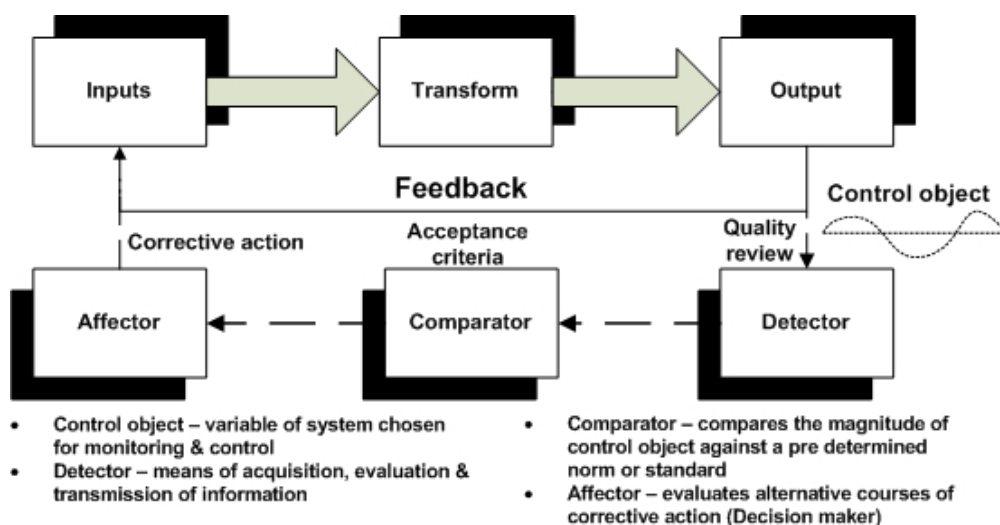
Inputs

Transform

Output

Feedback

Control object

Corrective action

Acceptance criteria

Quality review

Affector

Comparator

Detector

- Control object – variable of system chosen for monitoring & control
- Detector – means of acquisition, evaluation & transmission of information

- Comparator – compares the magnitude of control object against a pre determined norm or standard
- Affector – evaluates alternative courses of corrective action (Decision maker)